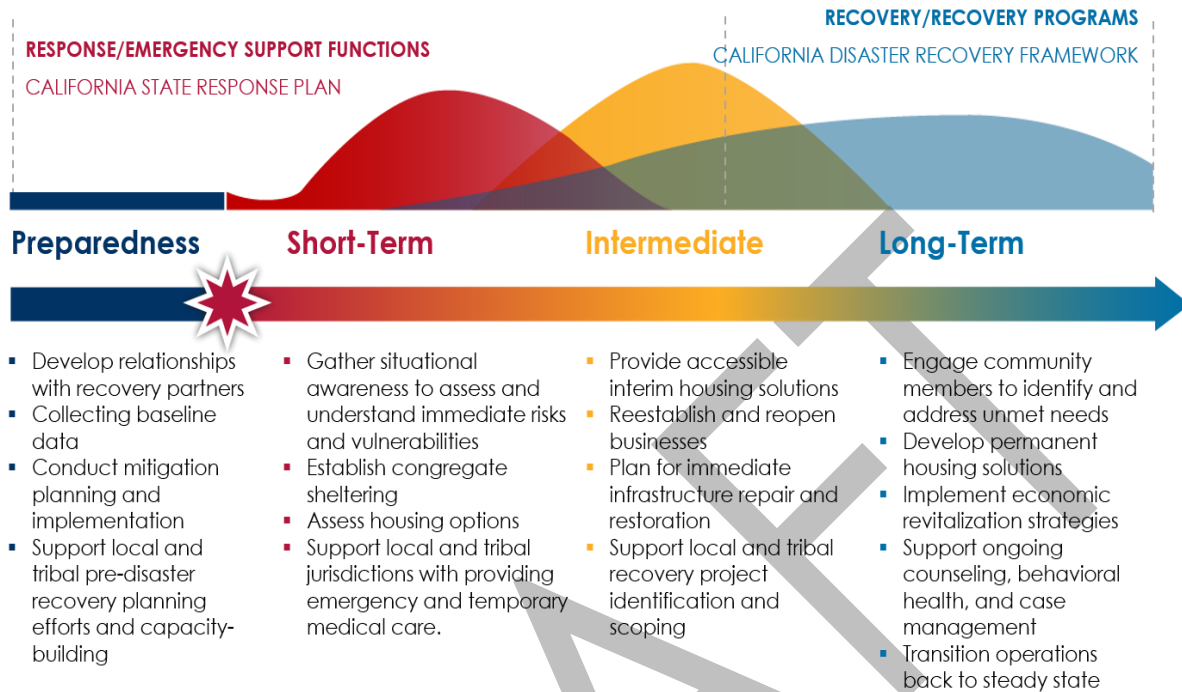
RECOVERY/RECOVERY PROGRAMS

CALIFORNIA DISASTER RECOVERY FRAMEWORK

RESPONSE/EMERGENCY SUPPORT FUNCTIONS

CALIFORNIA STATE RESPONSE PLAN

Preparedness

Short-Term

Intermediate

Long-Term

- Develop relationships with recovery partners
- Collecting baseline data
- Conduct mitigation planning and implementation
- Support local and tribal pre-disaster recovery planning efforts and capacity-building

- Gather situational awareness to assess and understand immediate risks and vulnerabilities
- Establish congregate sheltering
- Assess housing options
- Support local and tribal jurisdictions with providing emergency and temporary medical care.

- Provide accessible interim housing solutions
- Reestablish and reopen businesses
- Plan for immediate infrastructure repair and restoration
- Support local and tribal recovery project identification and scoping

- Engage community members to identify and address unmet needs
- Develop permanent housing solutions
- Implement economic revitalization strategies
- Support ongoing counseling, behavioral health, and case management
- Transition operations back to steady state